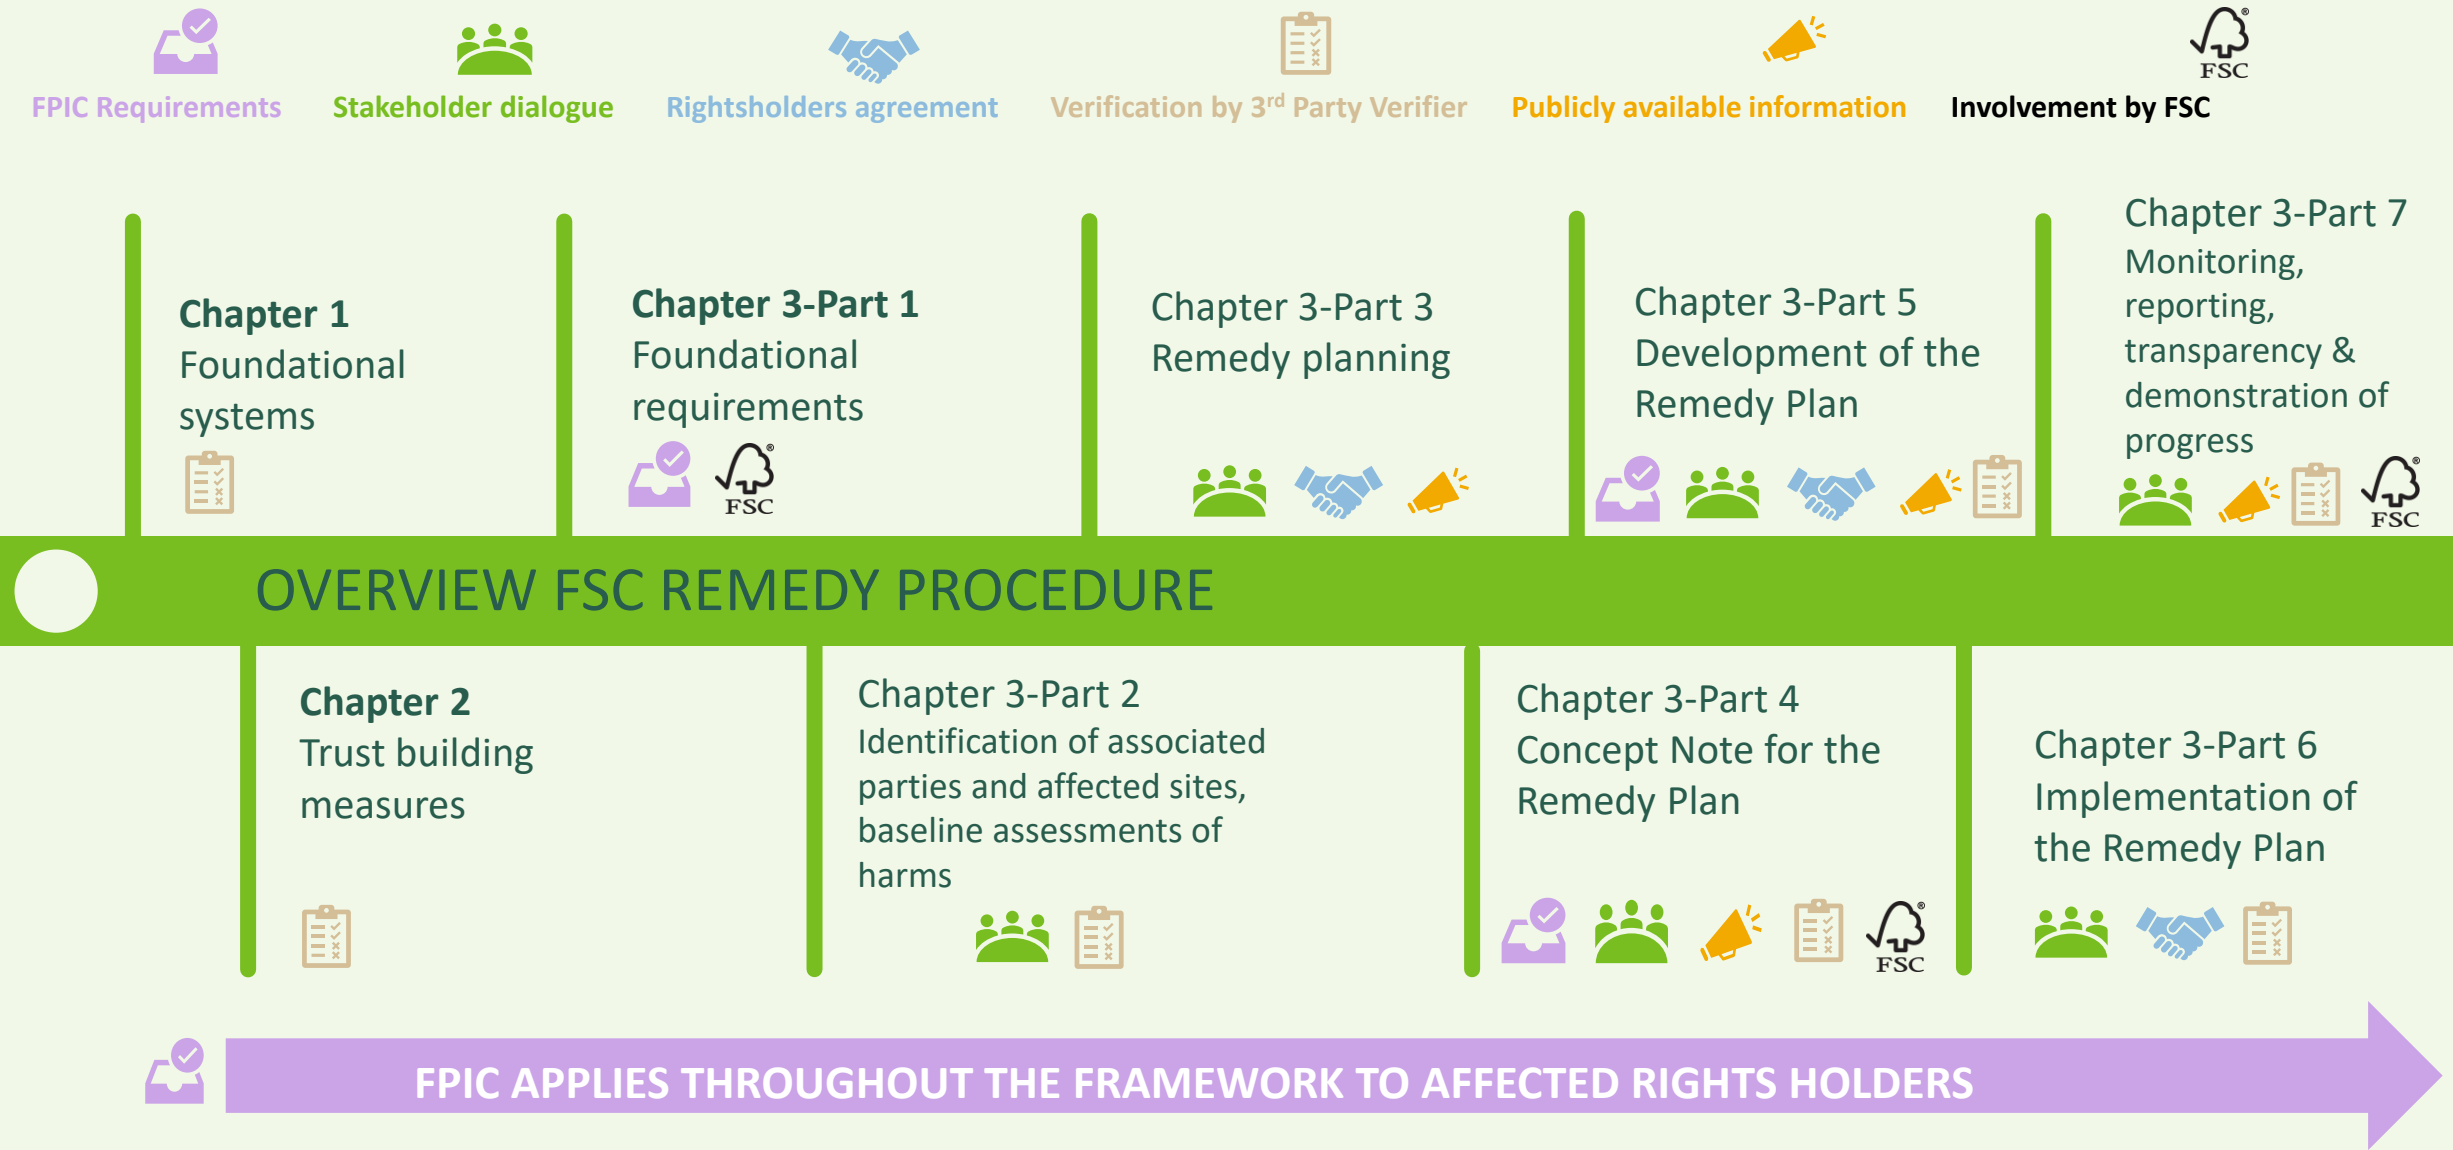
FSC

FPIC Requirements Stakeholder dialogue Rightsholders agreement Verification by 3$^{rd}$ Party Verifier Publicly available information Involvement by FSC

Chapter 1
Foundational systems

Chapter 3-Part 1
Foundational requirements

FSC

Chapter 3-Part 3
Remedy planning

Chapter 3-Part 5
Development of the Remedy Plan

Chapter 3-Part 7
Monitoring, reporting, transparency & demonstration of progress

FSC

OVERVIEW FSC REMEDY PROCEDURE

Chapter 2
Trust building measures

Chapter 3-Part 2
Identification of associated parties and affected sites, baseline assessments of harms

Chapter 3-Part 4
Concept Note for the Remedy Plan

FSC

Chapter 3-Part 6
Implementation of the Remedy Plan

FPIC APPLIES THROUGHOUT THE FRAMEWORK TO AFFECTED RIGHTS HOLDERS